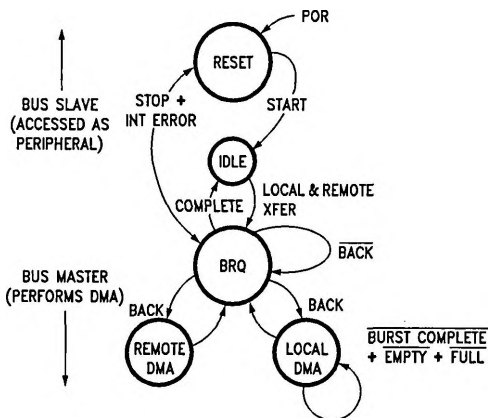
POR

RESET

BUS SLAVE (ACCESSED AS PERIPHERAL)

STOP + INT ERROR

START

IDLE

LOCAL & REMOTE XFER

COMPLETE

BRQ

$\overline{\text{BACK}}$

BUS MASTER (PERFORMS DMA)

BACK

BACK

REMOTE DMA

LOCAL DMA

$\overline{\text{BURST COMPLETE}}$ $\overline{\text{+ EMPTY + FULL}}$